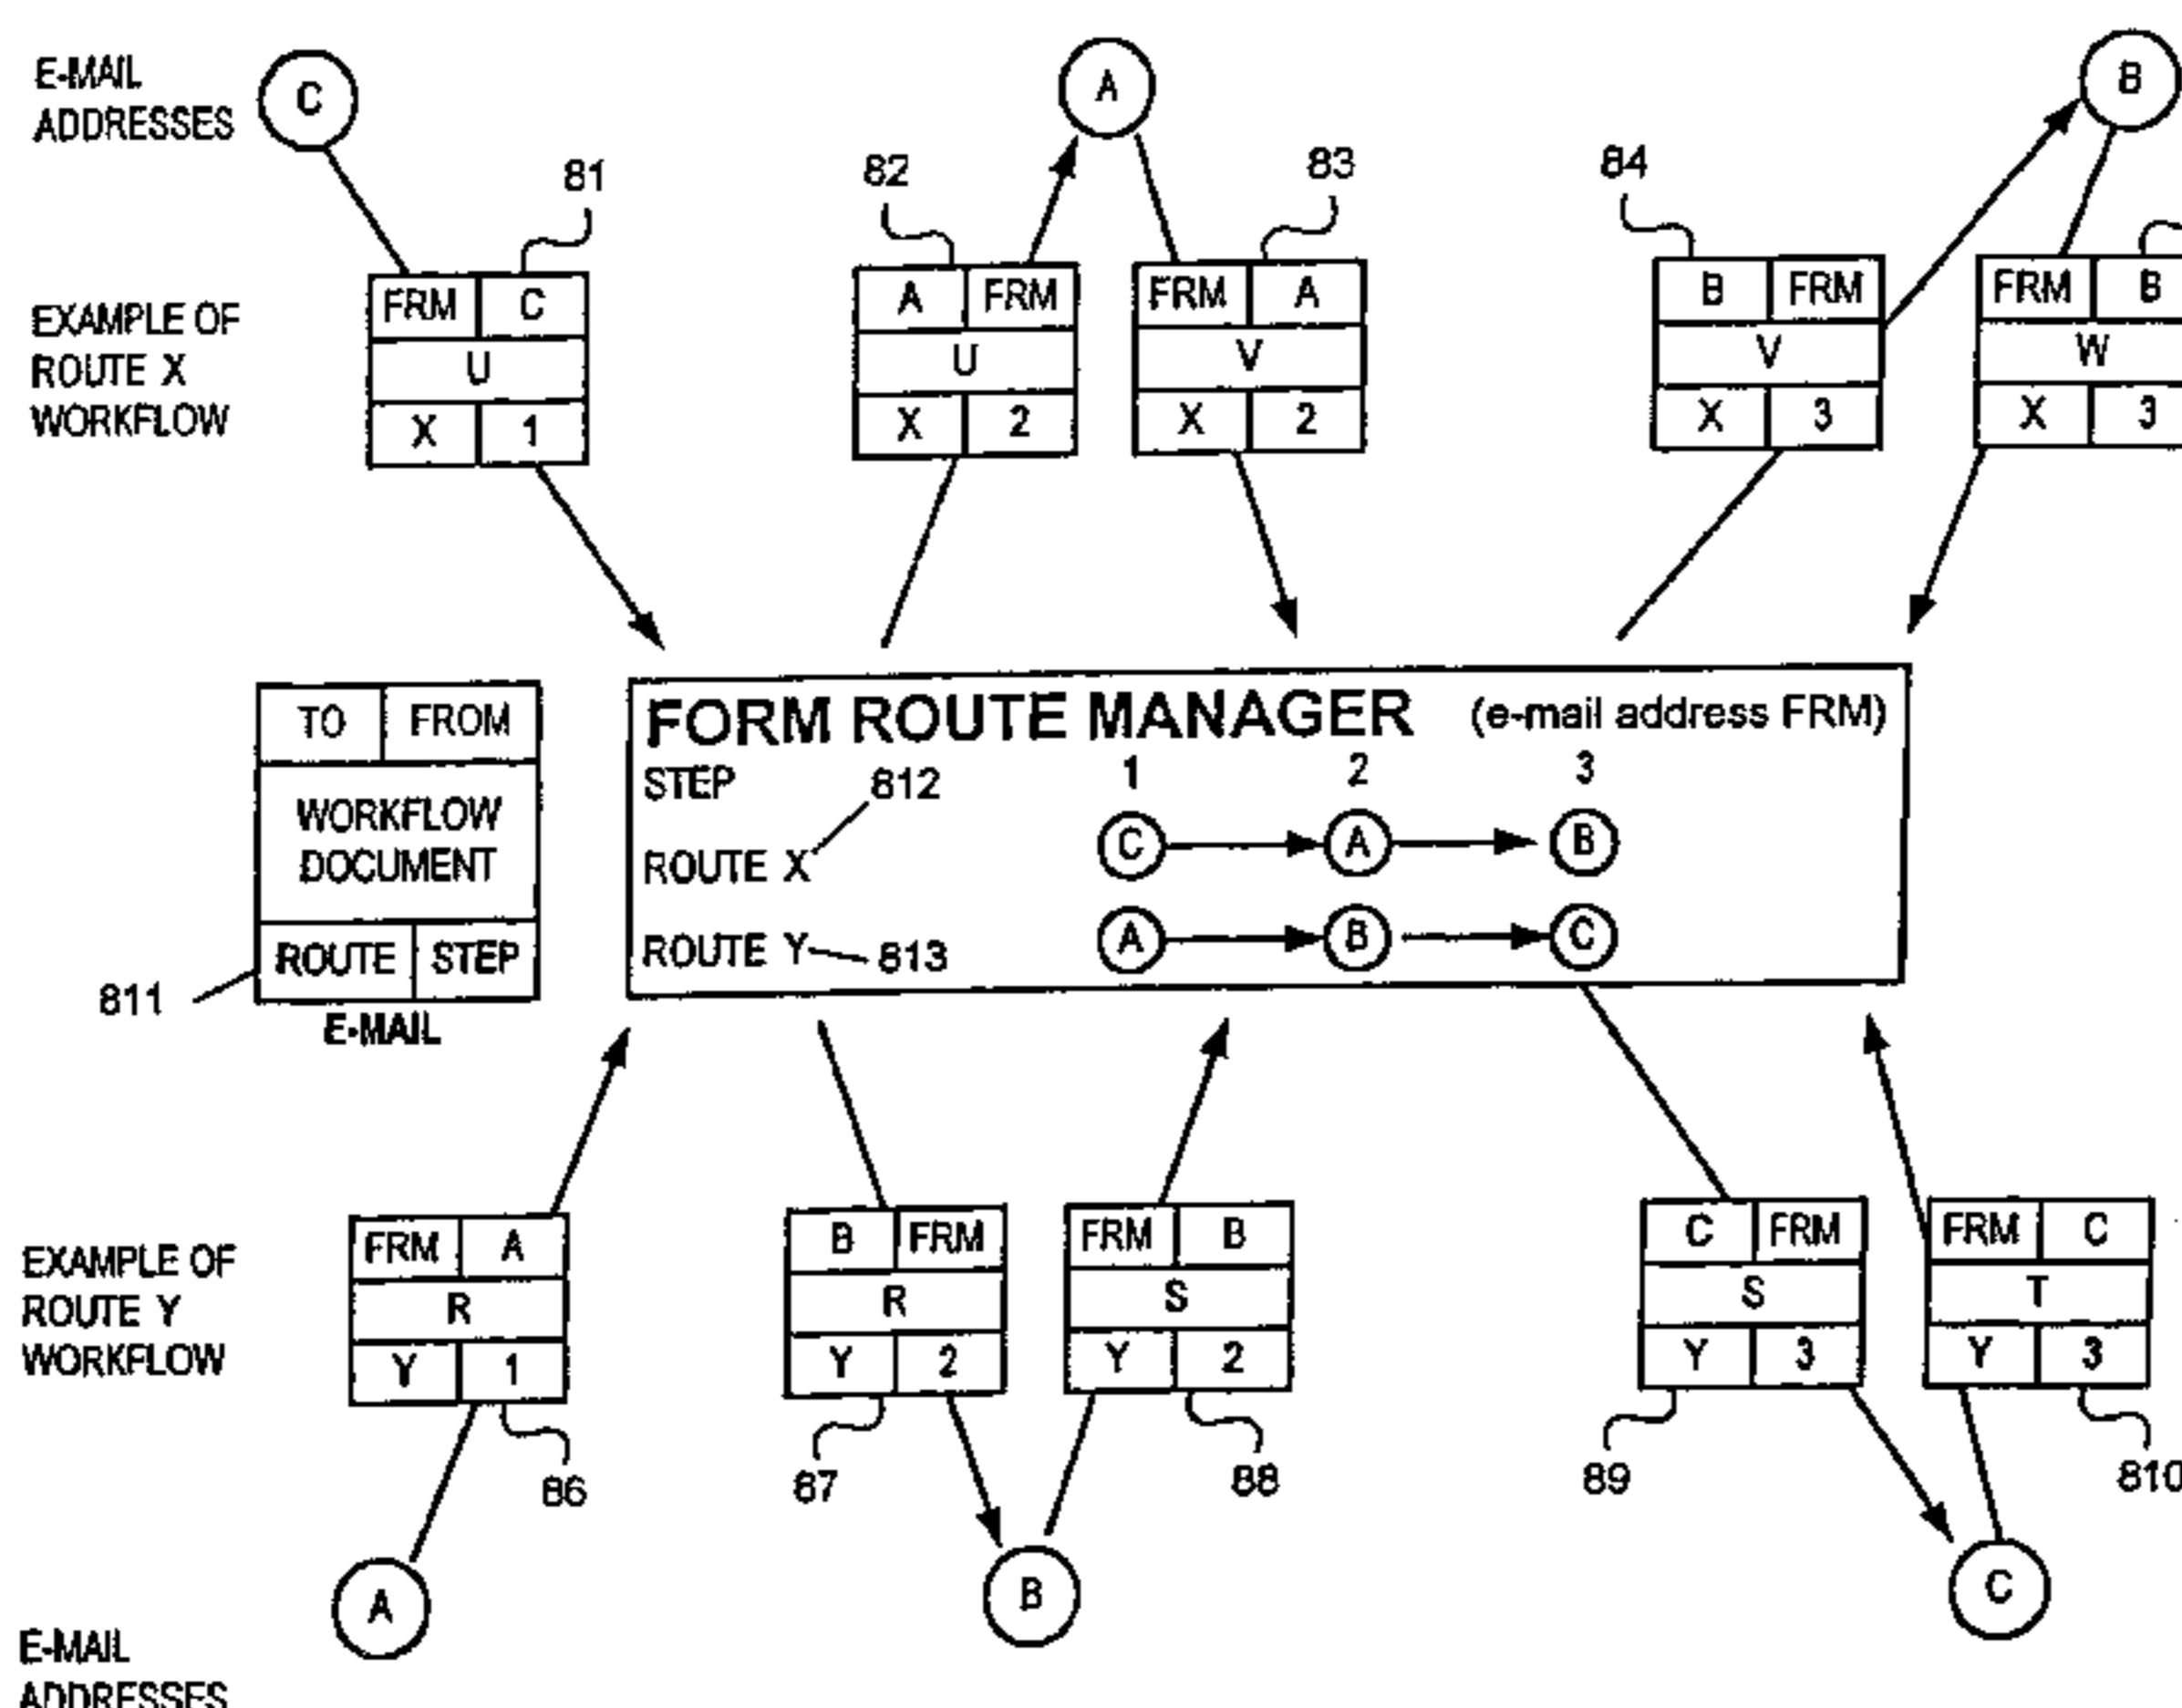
E-MAIL ADDRESSES

C

A

B

81

82

83

84

EXAMPLE OF ROUTE X WORKFLOW

| FRM | C |
|---|---|
| U | |
| X | 1 |

| A | FRM |
|---|---|
| U | |
| X | 2 |

| FRM | A |
|---|---|
| V | |
| X | 2 |

| B | FRM |
|---|---|
| V | |
| X | 3 |

| FRM | B |
|---|---|
| W | |
| X | 3 |

| TO | FROM |
|---|---|
| WORKFLOW DOCUMENT | |
| ROUTE | STEP |

811

E-MAIL

FORM ROUTE MANAGER (e-mail address FRM)

STEP 812 1 2 3

ROUTE X C A B

ROUTE Y 813 A B C

EXAMPLE OF ROUTE Y WORKFLOW

| FRM | A |
|---|---|
| R | |
| Y | 1 |

| B | FRM |
|---|---|
| R | |
| Y | 2 |

| FRM | B |
|---|---|
| S | |
| Y | 2 |

| C | FRM |
|---|---|
| S | |
| Y | 3 |

| FRM | C |
|---|---|
| T | |
| Y | 3 |

86

87

88

89

810

A

B

C

E-MAIL ADDRESSES